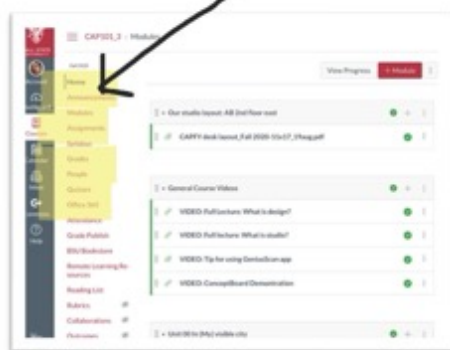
CAP101_3 > Modules

Home
Announcements
Modules
Assignments
Syllabus
Grades
People
Quizzes
Office 365
Attendance
Grade Publish
BN/Bookstore
Remote Learning Resources
Reading List
Rubrics
Collaborations
Outcomes

View Progress
+ Module

Our studio layout: AB 2nd floor east
CAPFY desk layout_Fall 2020-11x17_19aug.pdf

General Course Videos
VIDEO: Full lecture: What is design?
VIDEO: Full lecture: What is studio?
VIDEO: Tip for using GeniusScan app
VIDEO: ConceptBoard Demonstration

Unit 00 In (My) visible city